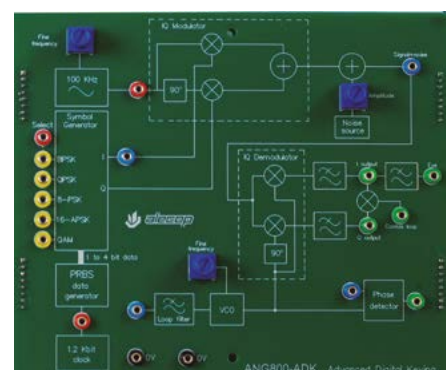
Fine frequency

IQ Modulator

100 KHz

90°

Signal+noise

Amplitude

Noise source

Select

Symbol Generator

BPSK

QPSK

8-PSK

16-APSK

QAM

I

Q

alecop

IQ Demodulator

I output

Q output

Costas loop

Out

Fine frequency

90°

1 to 4 bit data

PRBS data generator

Loop filter

VCO

Phase detector

1.2 kbit clock

0V

0V

ANG800-ADK Advanced Digital Keying